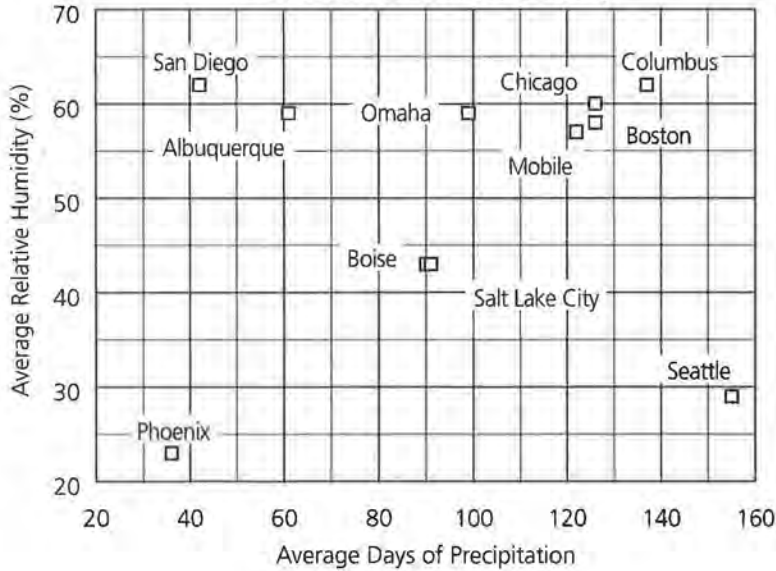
70
60
50
40
30
20
Average Relative Humidity (%)

San Diego
Albuquerque
Omaha
Chicago
Columbus
Boston
Mobile
Boise
Salt Lake City
Seattle
Phoenix

20 40 60 80 100 120 140 160
Average Days of Precipitation